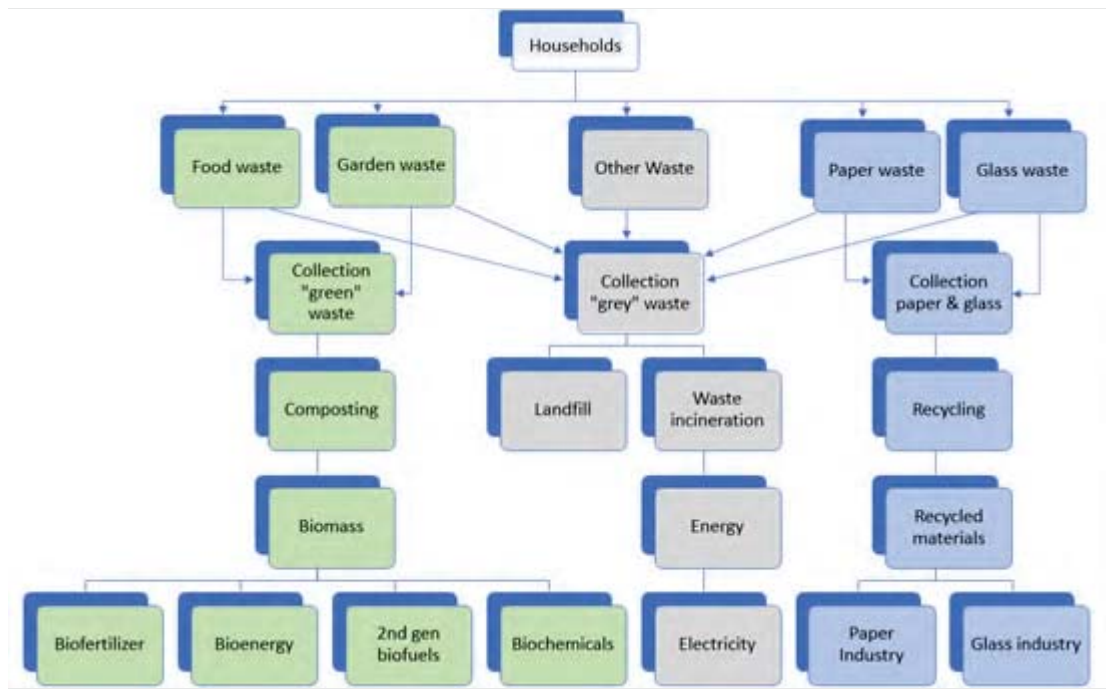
Households

Food waste

Garden waste

Other Waste

Paper waste

Glass waste

Collection "green" waste

Collection "grey" waste

Collection paper & glass

Composting

Landfill

Waste incineration

Recycling

Biomass

Energy

Recycled materials

Biofertilizer

Bioenergy

2nd gen biofuels

Biochemicals

Electricity

Paper Industry

Glass industry